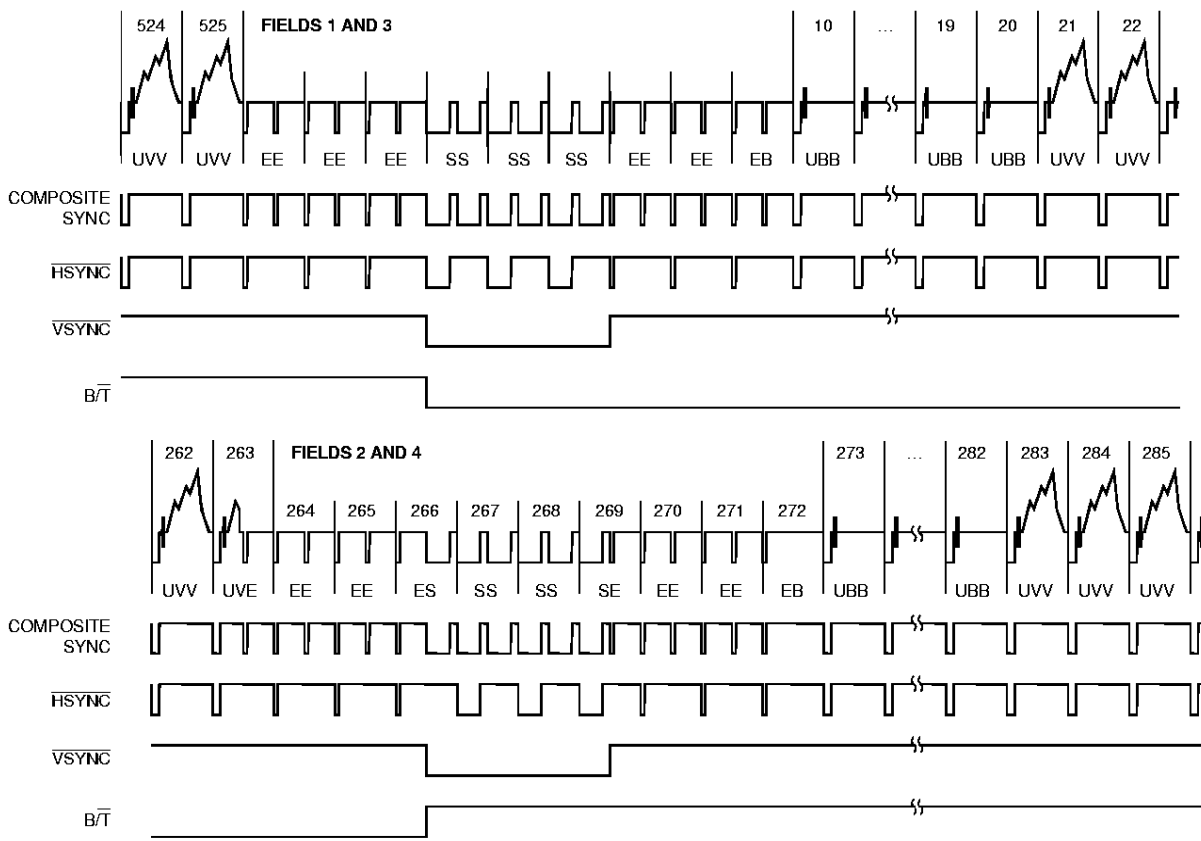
524 525 FIELDS 1 AND 3 10 … 19 20 21 22

UVV UVV EE EE EE SS SS SS EE EE EB UBB UBB UBB UVV UVV

COMPOSITE SYNC

$\overline{\text{HSYNC}}$

$\overline{\text{VSYNC}}$

$\text{B}/\overline{\text{T}}$

262 263 FIELDS 2 AND 4 273 … 282 283 284 285

264 265 266 267 268 269 270 271 272

UVV UVE EE EE ES SS SS SE EE EE EB UBB UBB UVV UVV UVV

COMPOSITE SYNC

$\overline{\text{HSYNC}}$

$\overline{\text{VSYNC}}$

$\text{B}/\overline{\text{T}}$